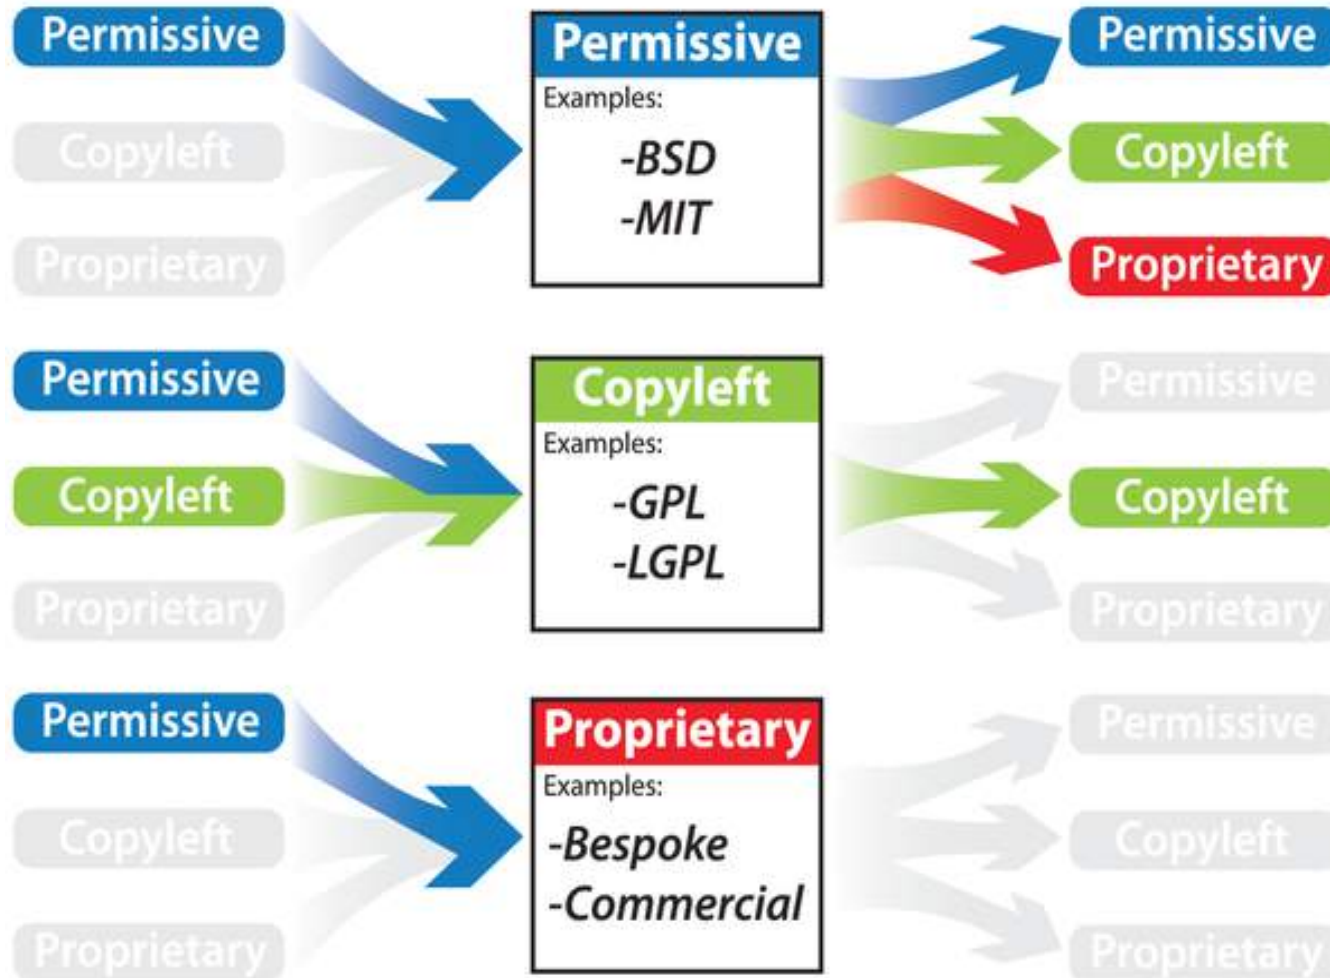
Permissive

Copyleft

Proprietary

Permissive

Examples:

-BSD

-MIT

Permissive

Copyleft

Proprietary

Permissive

Copyleft

Proprietary

Copyleft

Examples:

-GPL

-LGPL

Permissive

Copyleft

Proprietary

Permissive

Copyleft

Proprietary

Proprietary

Examples:

-Bespoke

-Commercial

Permissive

Copyleft

Proprietary